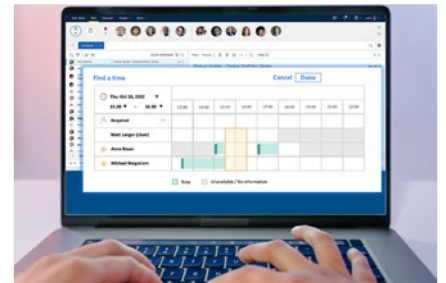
Find a time

Cancel Done

Thu Oct 20, 2022

11:30 – 16:30

| | 13:00 | 14:00 | 15:00 | 16:00 | 17:00 | 18:00 | 19:00 | 20:00 | 21:00 |
|---|---|---|---|---|---|---|---|---|---|
| Required | | | | | | | | | |
| Matt Langer (chair) | | | | | | | | | |
| Anna Bauer | | | | | | | | | |
| Michael Bergstrom | | | | | | | | | |

Busy Unavailable / No information